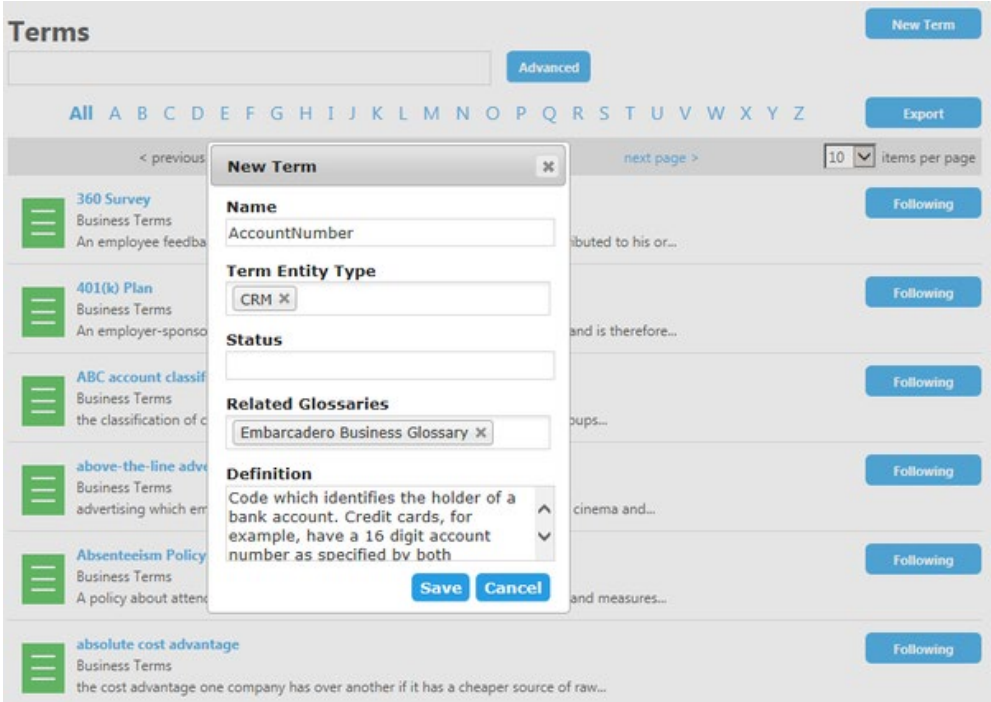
Terms

New Term

Advanced

All A B C D E F G H I J K L M N O P Q R S T U V W X Y Z

Export

< previous

next page >

10 items per page

360 Survey
Business Terms
An employee feedba

ibuted to his or...

Following

401(k) Plan
Business Terms
An employer-sponso

and is therefore...

Following

ABC account classif
Business Terms
the classification of c

oups...

Following

above-the-line adve
Business Terms
advertising which em

cinema and...

Following

Absenteeism Policy
Business Terms
A policy about attend

and measures...

Following

absolute cost advantage
Business Terms
the cost advantage one company has over another if it has a cheaper source of raw...

Following

New Term

Name
AccountNumber

Term Entity Type
CRM ×

Status

Related Glossaries
Embarcadero Business Glossary ×

Definition
Code which identifies the holder of a bank account. Credit cards, for example, have a 16 digit account number as specified by both

Save Cancel